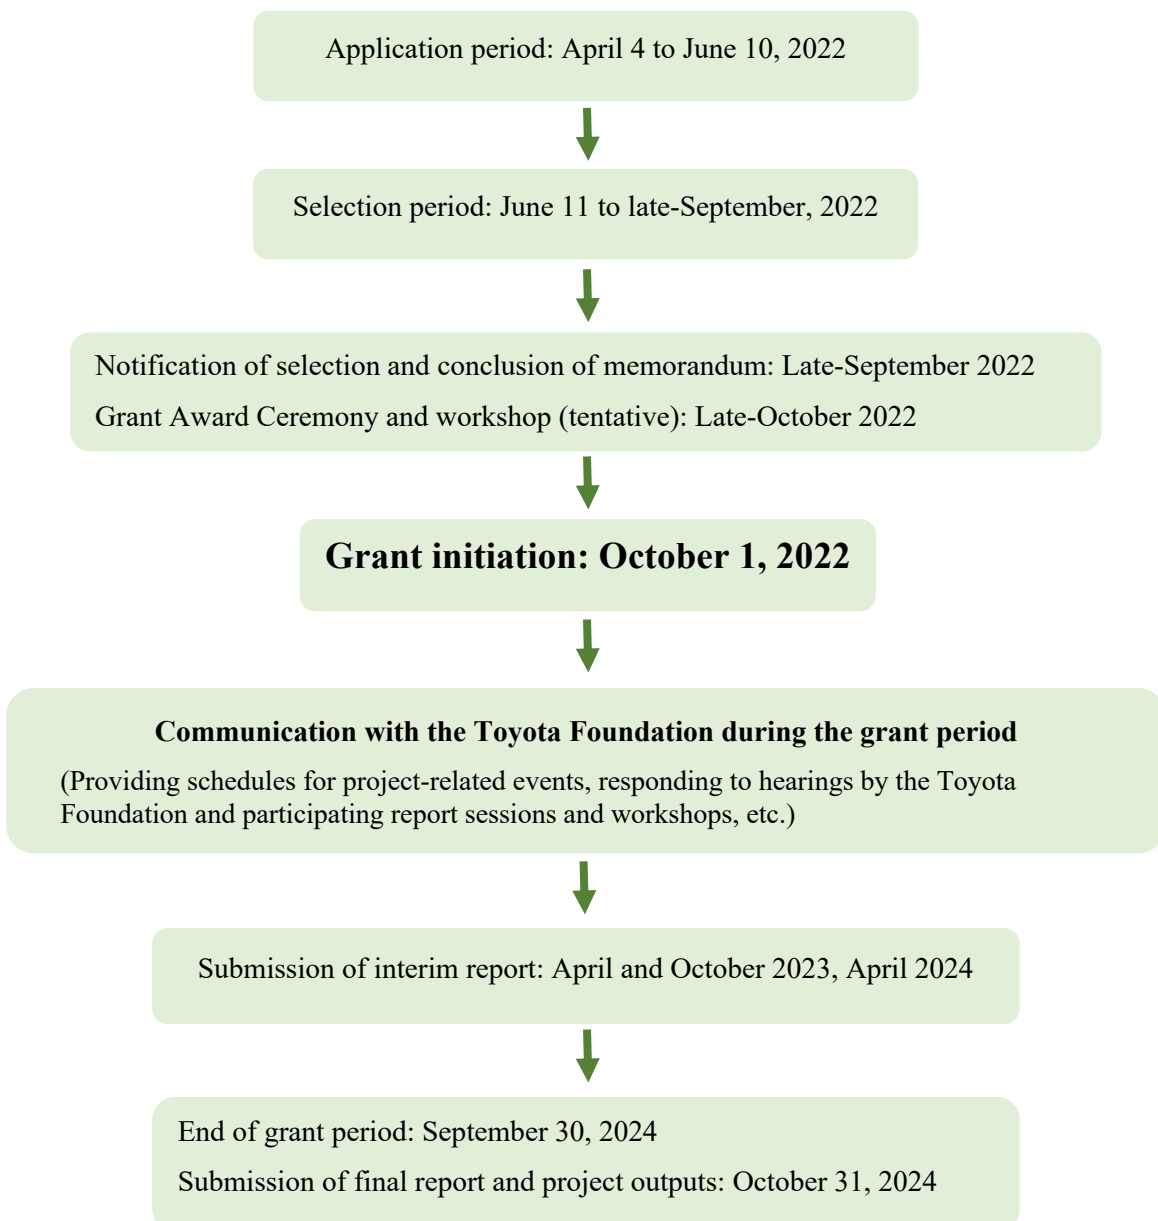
Application period: April 4 to June 10, 2022

Selection period: June 11 to late-September, 2022

Notification of selection and conclusion of memorandum: Late-September 2022

Grant Award Ceremony and workshop (tentative): Late-October 2022

Grant initiation: October 1, 2022

Communication with the Toyota Foundation during the grant period

(Providing schedules for project-related events, responding to hearings by the Toyota Foundation and participating report sessions and workshops, etc.)

Submission of interim report: April and October 2023, April 2024

End of grant period: September 30, 2024

Submission of final report and project outputs: October 31, 2024